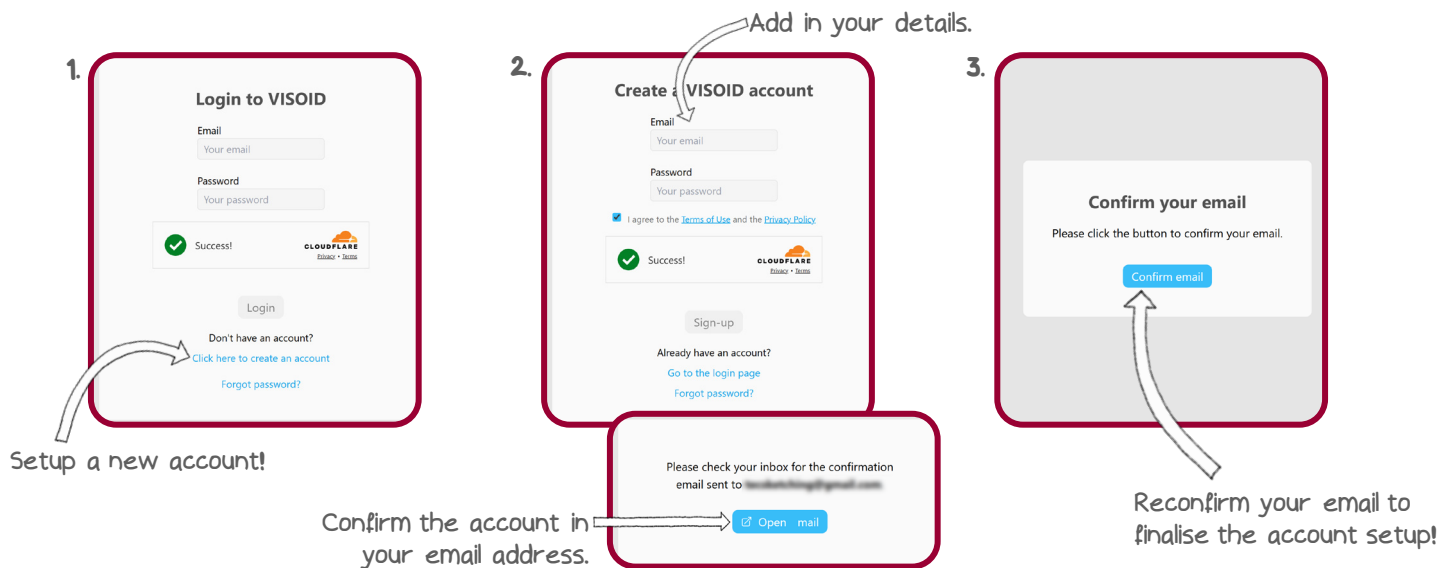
1.

Login to VISOID

Email

Your email

Password

Your password

Success!

CLOUDFLARE

Privacy • Terms

Login

Don't have an account?

Click here to create an account

Forgot password?

Setup a new account!

2.

Add in your details.

Create a VISOID account

Email

Your email

Password

Your password

I agree to the Terms of Use and the Privacy Policy

Success!

CLOUDFLARE

Privacy • Terms

Sign-up

Already have an account?

Go to the login page

Forgot password?

Please check your inbox for the confirmation email sent to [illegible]

Open mail

Confirm the account in your email address.

3.

Confirm your email

Please click the button to confirm your email.

Confirm email

Reconfirm your email to finalise the account setup!